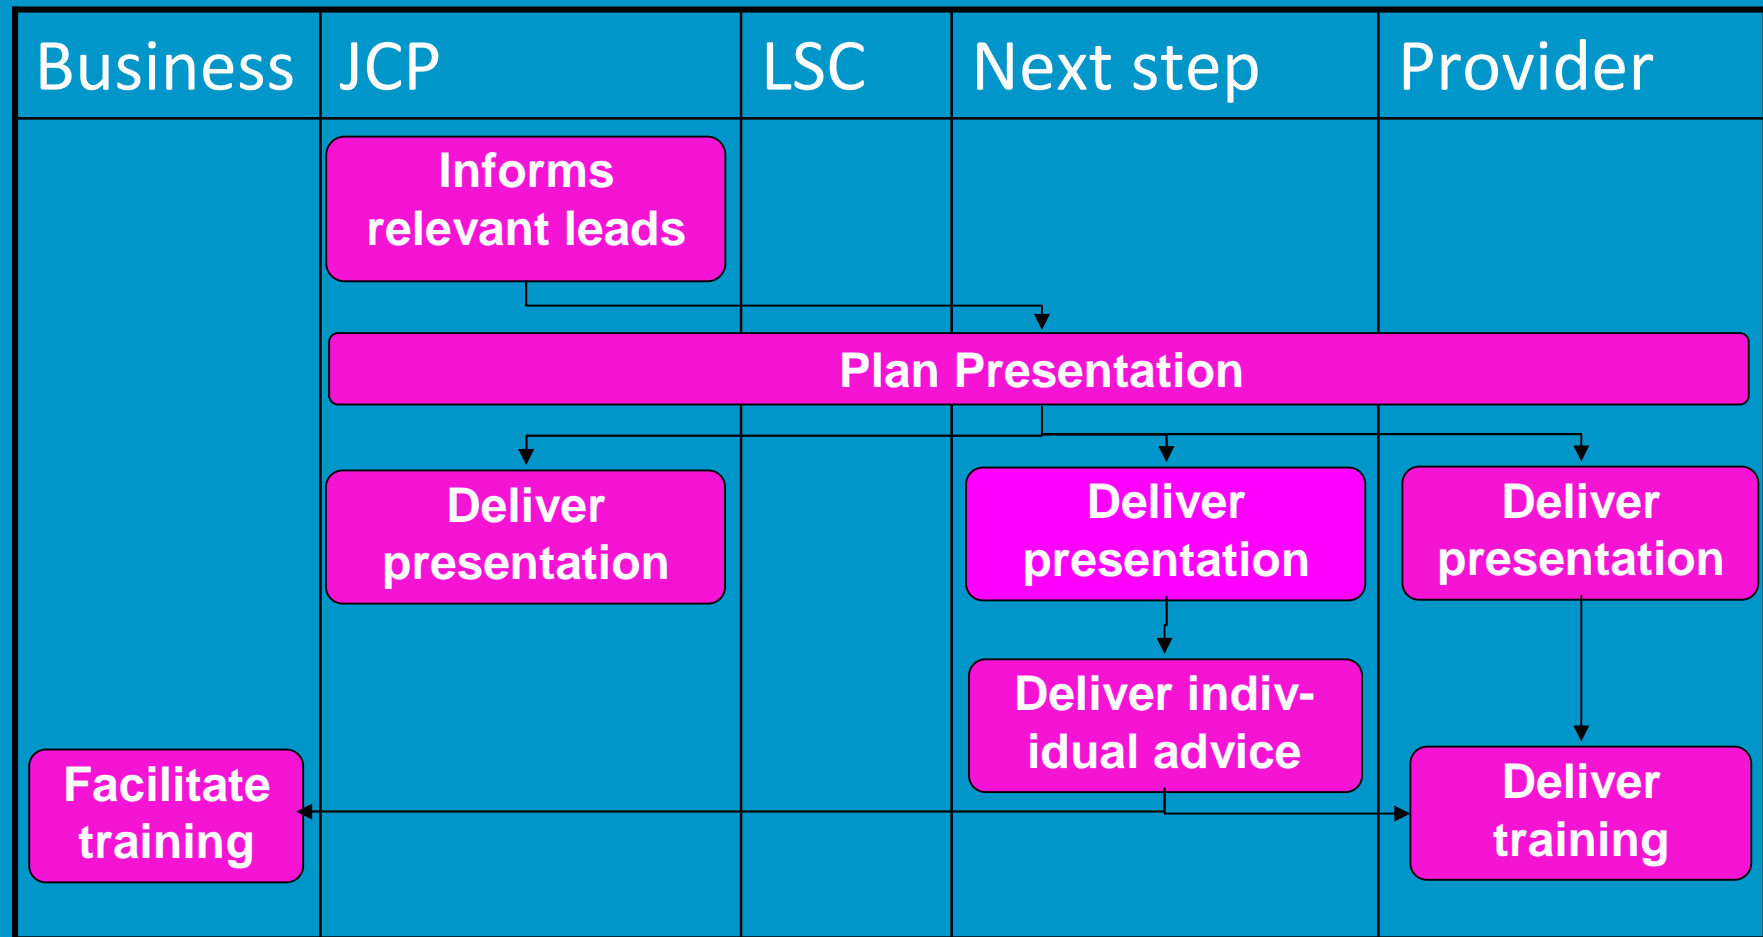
| Business | JCP | LSC | Next step | Provider |
|---|---|---|---|---|

Informs relevant leads

Plan Presentation

Deliver presentation

Deliver presentation

Deliver presentation

Deliver indiv-idual advice

Facilitate training

Deliver training